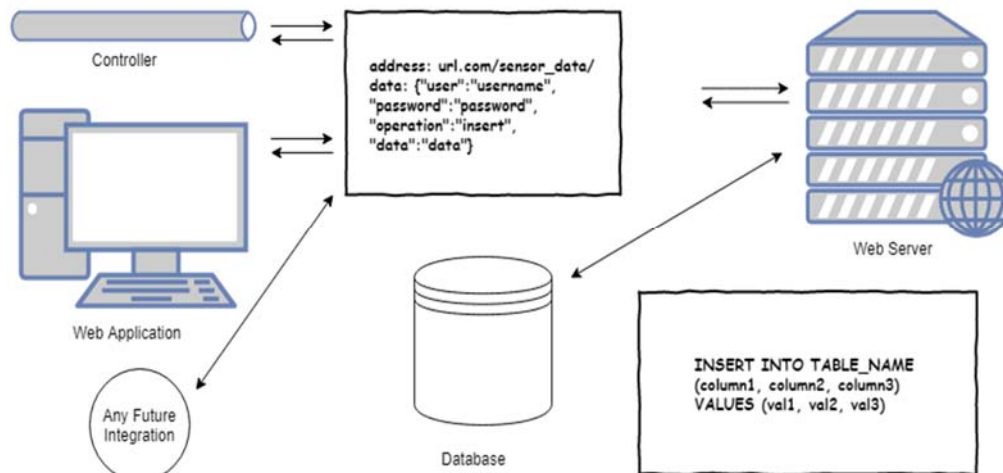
Controller

address: url.com/sensor_data/
data: {"user":"username",
"password":"password",
"operation":"insert",
"data":"data"}

Web Server

Web Application

Any Future Integration

Database

INSERT INTO TABLE_NAME
(column1, column2, column3)
VALUES (val1, val2, val3)